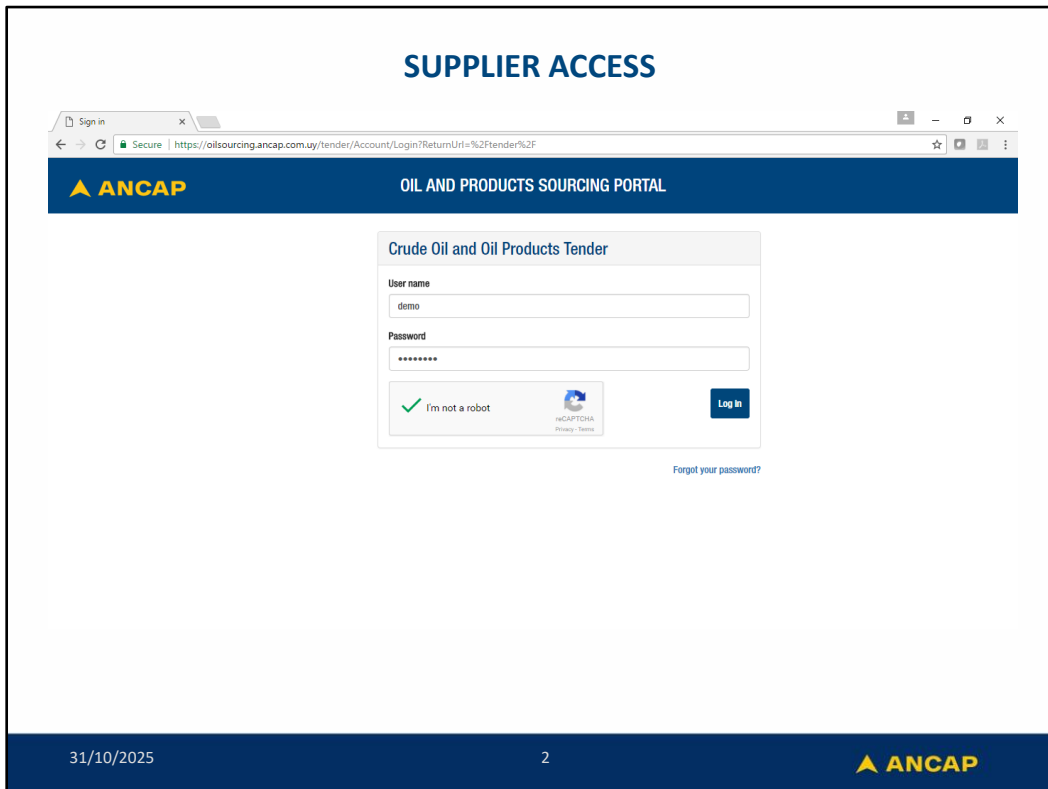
SUPPLIER ACCESS

Sign in

Secure | https://oilsourcing.ancap.com.uy/tender/Account/Login?ReturnUrl=%2Ftender%2F

ANCAP

OIL AND PRODUCTS SOURCING PORTAL

Crude Oil and Oil Products Tender

User name

demo

Password

•••••••••

I'm not a robot

reCAPTCHA
Privacy - Terms

Log In

Forgot your password?

31/10/2025

2

ANCAP